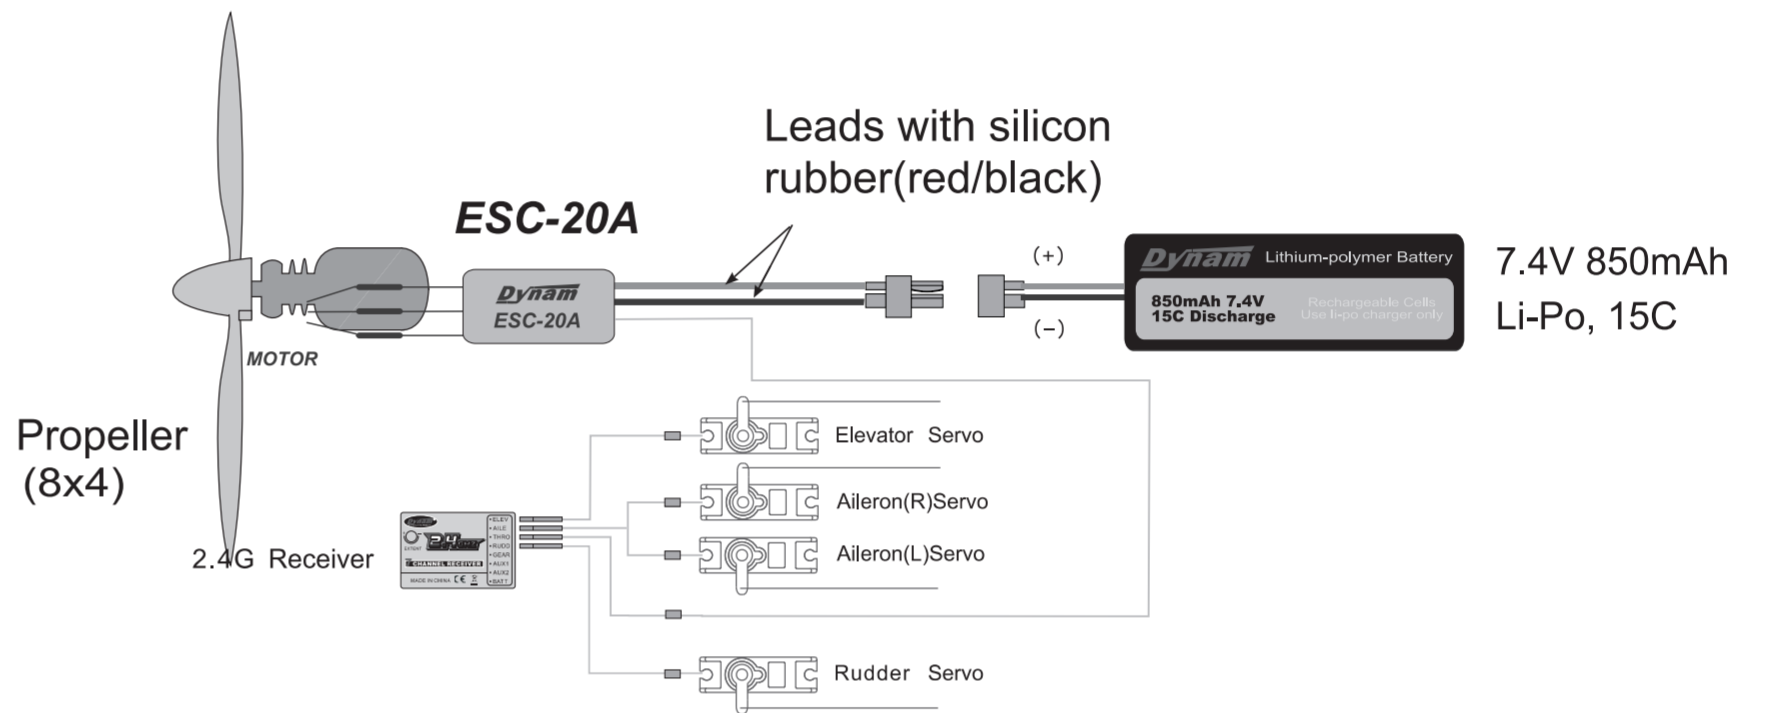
Leads with silicon rubber(red/black)

ESC-20A

Dynam
ESC-20A

MOTOR

(+)

(−)

Dynam Lithium-polymer Battery
850mAh 7.4V
15C Discharge
Rechargeable Cells
Use li-po charger only

7.4V 850mAh
Li-Po, 15C

Propeller
(8x4)

Elevator Servo

Aileron(R)Servo

Aileron(L)Servo

2.4G Receiver

ELEV
AILE
THRO
RUDD
GEAR
AUX1
AUX2
BATT

CHANNEL RECEIVER
MADE IN CHINA

Rudder Servo